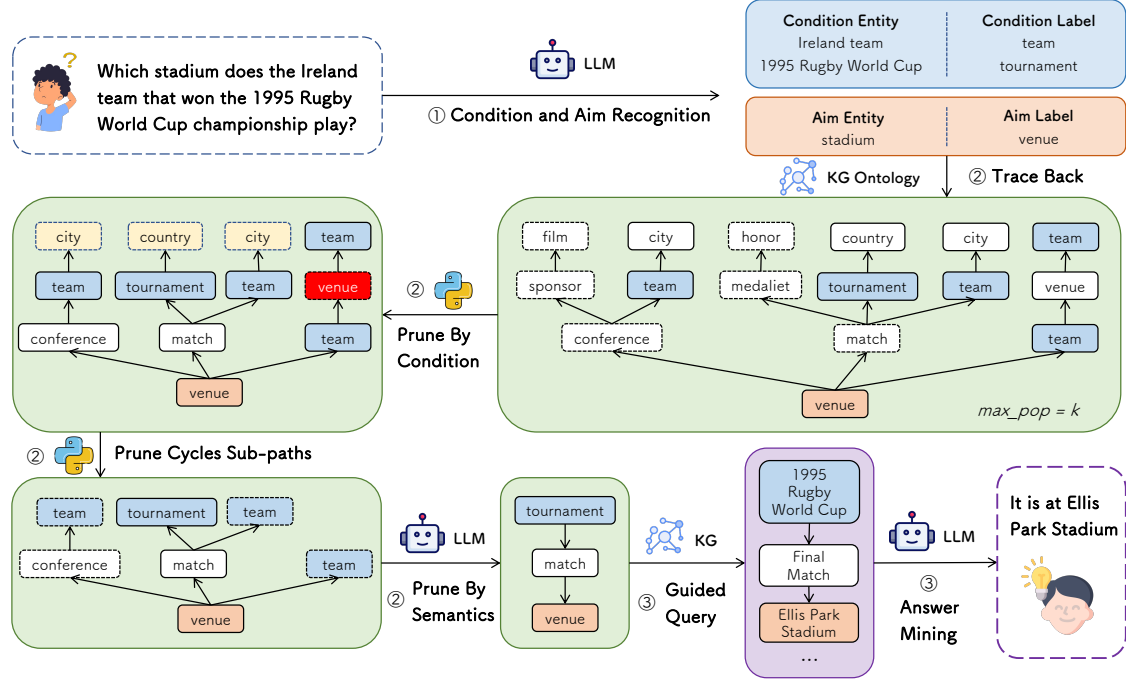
Which stadium does the Ireland team that won the 1995 Rugby World Cup championship play?

LLM

① Condition and Aim Recognition

| Condition Entity | Condition Label |
|---|---|
| Ireland team | team |
| 1995 Rugby World Cup | tournament |

| Aim Entity | Aim Label |
|---|---|
| stadium | venue |

KG Ontology

② Trace Back

film
city
honor
country
city
team
sponsor
team
medaliet
tournament
team
venue
conference
match
team
venue
max_pop = k

② Prune By Condition

city
country
city
team
team
tournament
team
venue
conference
match
team
venue

② Prune Cycles Sub-paths

team
tournament
team
conference
match
team
venue

LLM

② Prune By Semantics

tournament
match
venue

KG

③ Guided Query

1995 Rugby World Cup
Final Match
Ellis Park Stadium
...

LLM

③ Answer Mining

It is at Ellis Park Stadium